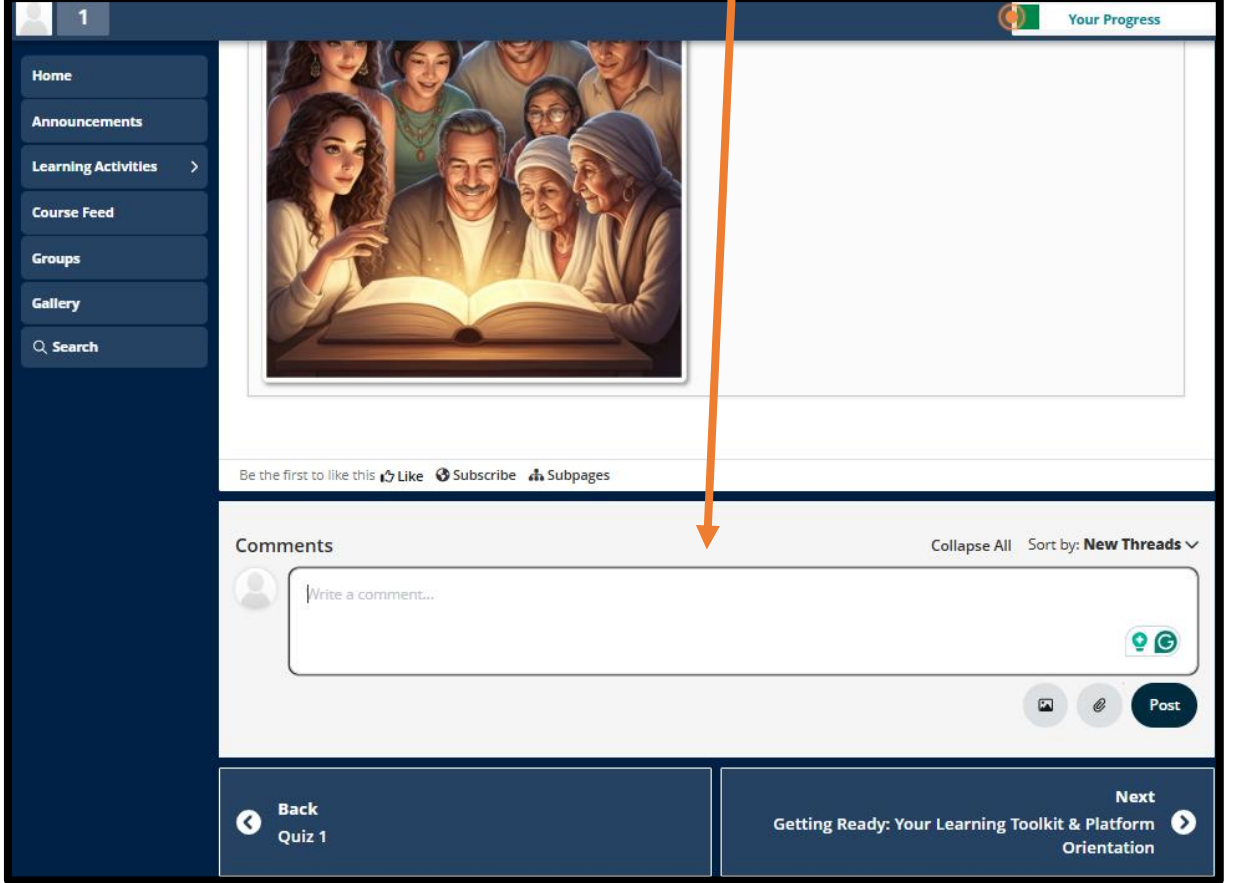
1

Your Progress

Home

Announcements

Learning Activities

Course Feed

Groups

Gallery

Search

Be the first to like this Like Subscribe Subpages

Comments

Collapse All Sort by: New Threads

Write a comment...

Post

Back
Quiz 1

Next
Getting Ready: Your Learning Toolkit & Platform Orientation